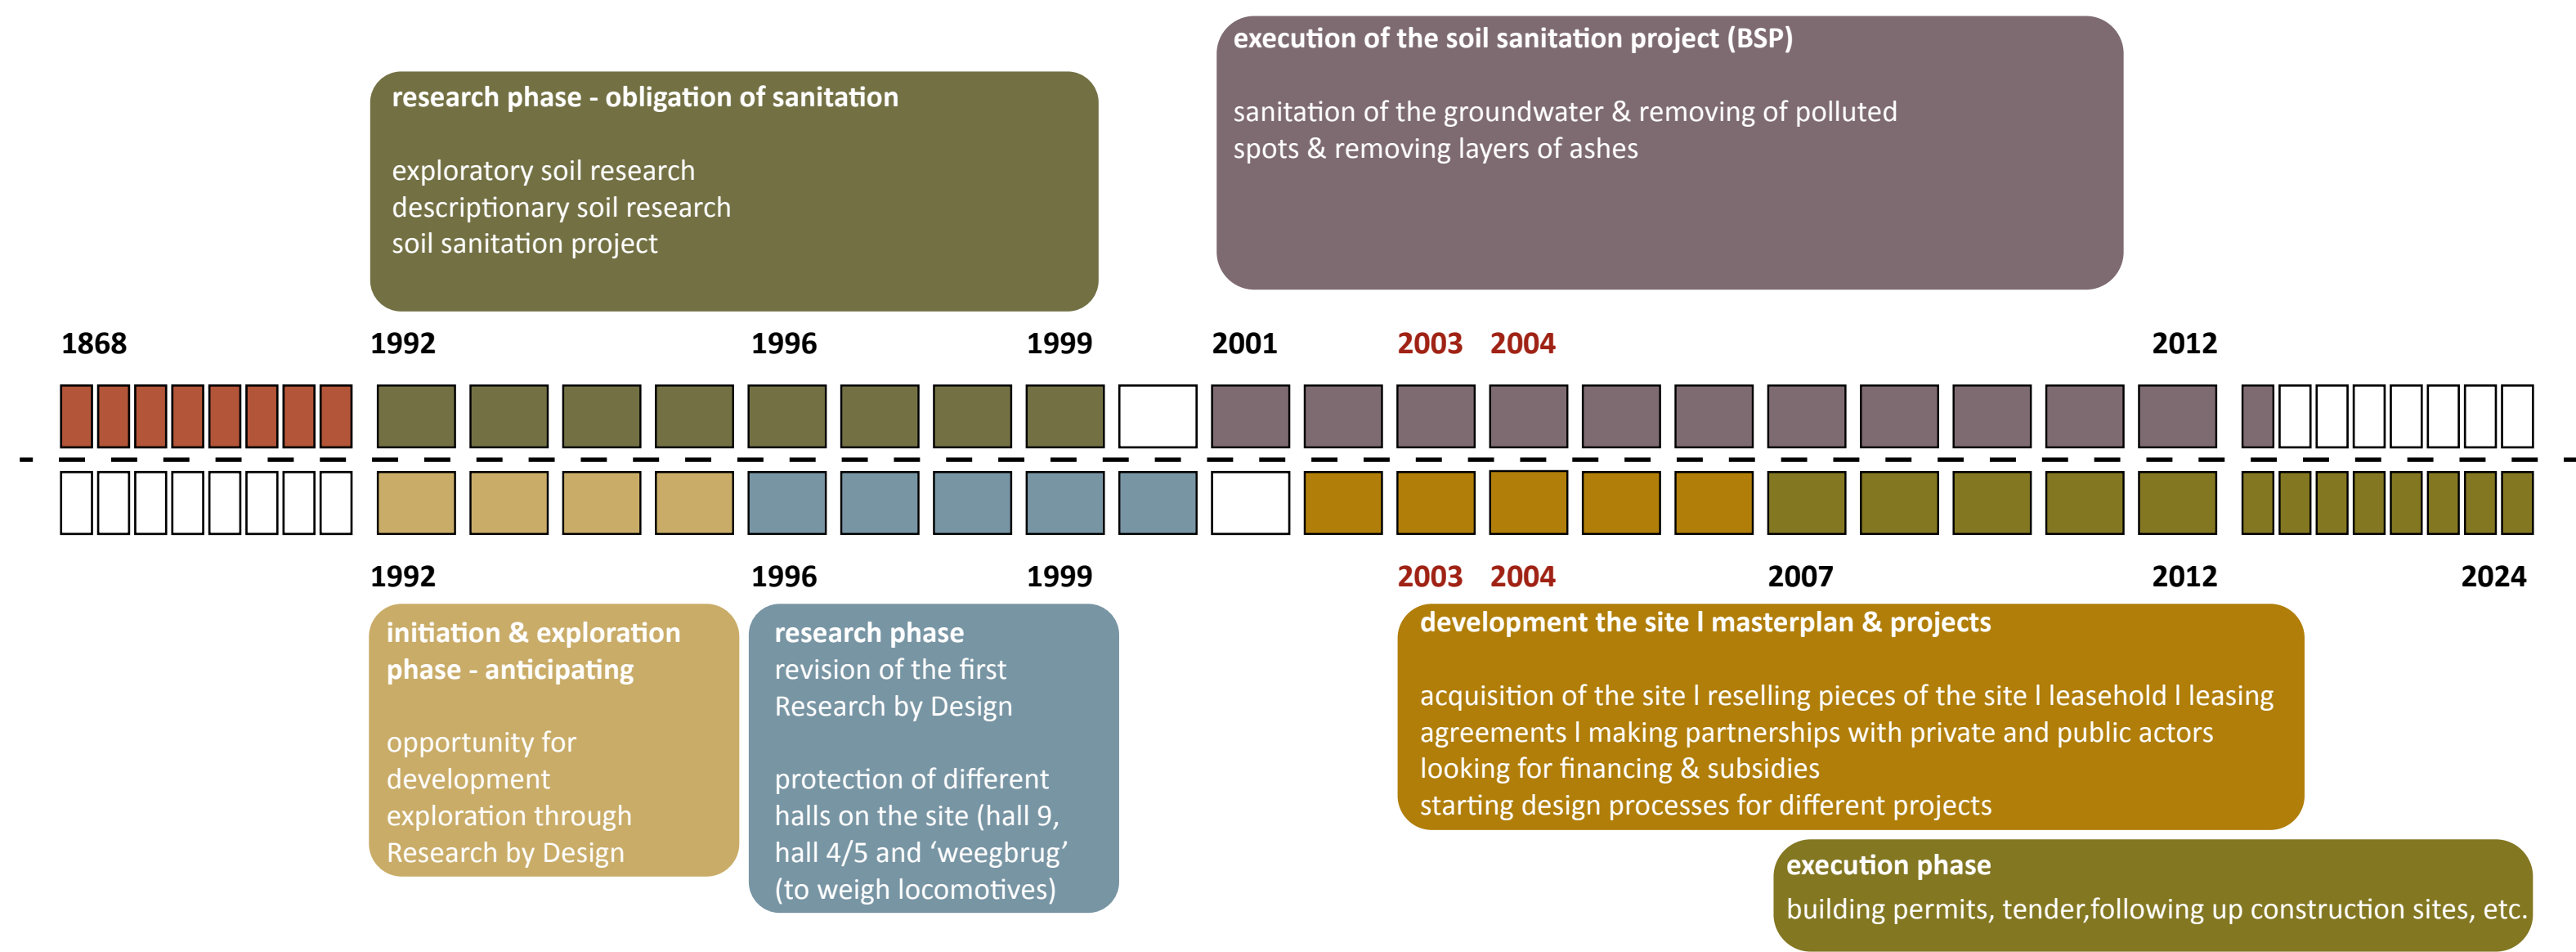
execution of the soil sanitation project (BSP)

sanitation of the groundwater & removing of polluted spots & removing layers of ashes

research phase - obligation of sanitation

exploratory soil research
descriptionary soil research
soil sanitation project

1868 1992 1996 1999 2001 2003 2004 2012

1992 1996 1999 2003 2004 2007 2012 2024

initiation & exploration phase - anticipating

opportunity for development
exploration through Research by Design

research phase
revision of the first Research by Design

protection of different halls on the site (hall 9, hall 4/5 and ‘weegbrug’ (to weigh locomotives)

development the site l masterplan & projects

acquisition of the site l reselling pieces of the site l leasehold l leasing agreements l making partnerships with private and public actors
looking for financing & subsidies
starting design processes for different projects

execution phase
building permits, tender,following up construction sites, etc.